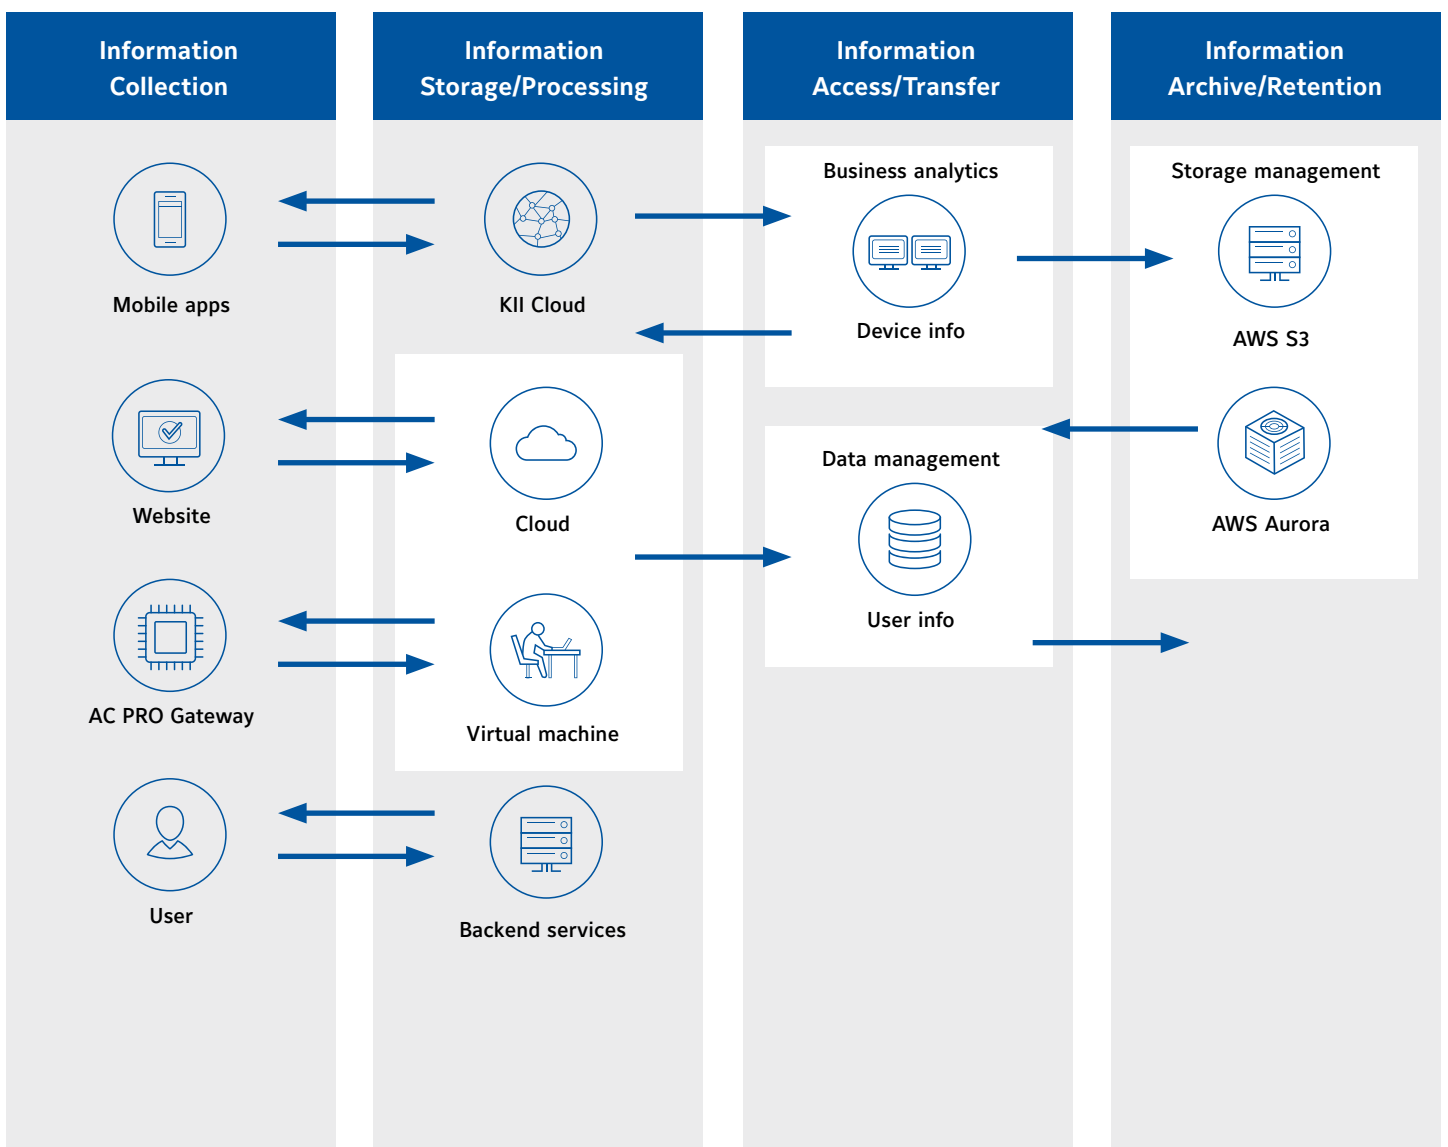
Information Collection

Mobile apps

Website

AC PRO Gateway

User

Information Storage/Processing

KII Cloud

Cloud

Virtual machine

Backend services

Information Access/Transfer

Business analytics

Device info

Data management

User info

Information Archive/Retention

Storage management

AWS S3

AWS Aurora